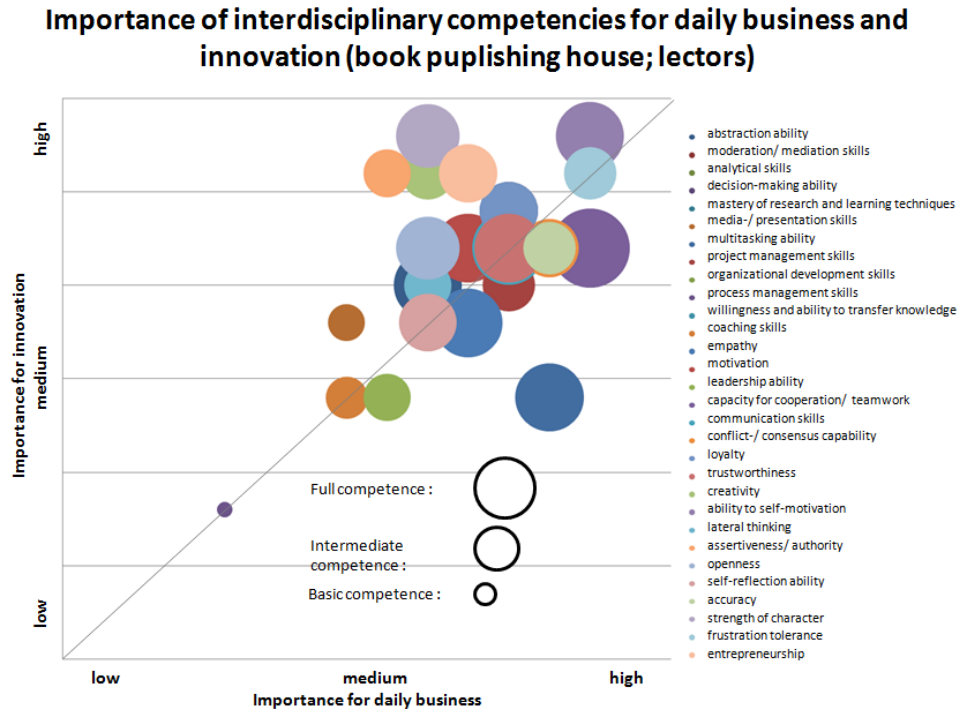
Importance of interdisciplinary competencies for daily business and innovation (book puplishing house; lectors)

high

Importance for innovation
medium

low

low

medium

high

Importance for daily business

Full competence :

Intermediate competence :

Basic competence :

abstraction ability
moderation/ mediation skills
analytical skills
decision-making ability
mastery of research and learning techniques
media-/ presentation skills
multitasking ability
project management skills
organizational development skills
process management skills
willingness and ability to transfer knowledge
coaching skills
empathy
motivation
leadership ability
capacity for cooperation/ teamwork
communication skills
conflict-/ consensus capability
loyalty
trustworthiness
creativity
ability to self-motivation
lateral thinking
assertiveness/ authority
openness
self-reflection ability
accuracy
strength of character
frustration tolerance
entrepreneurship